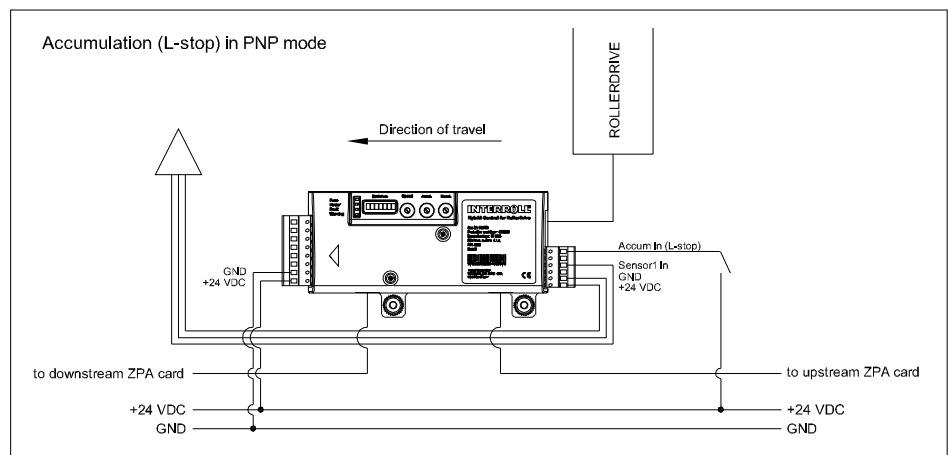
Accumulation (L-stop) in PNP mode

ROLLERDRIVE

Direction of travel

INTERROLL

GND
+24 VDC

Accum In (L-stop)
Sensor1 In
GND
+24 VDC

to downstream ZPA card

to upstream ZPA card

+24 VDC
GND

+24 VDC
GND